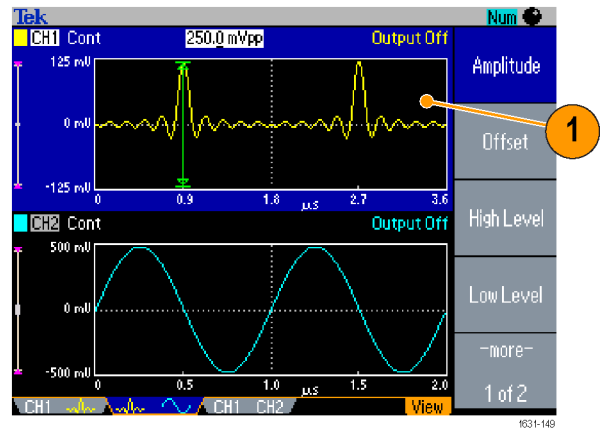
Tek
Num
CH1 Cont
250.0 mVpp
Output Off
125 mV
0 mV
-125 mV
0
0.9
1.8
μs
2.7
3.6
Amplitude
Offset
High Level
Low Level
-more-
1 of 2
1
CH2 Cont
Output Off
500 mV
0 mV
-500 mV
0
0.5
1.0
μs
1.5
2.0
CH1
CH1 CH2
View
1631-149